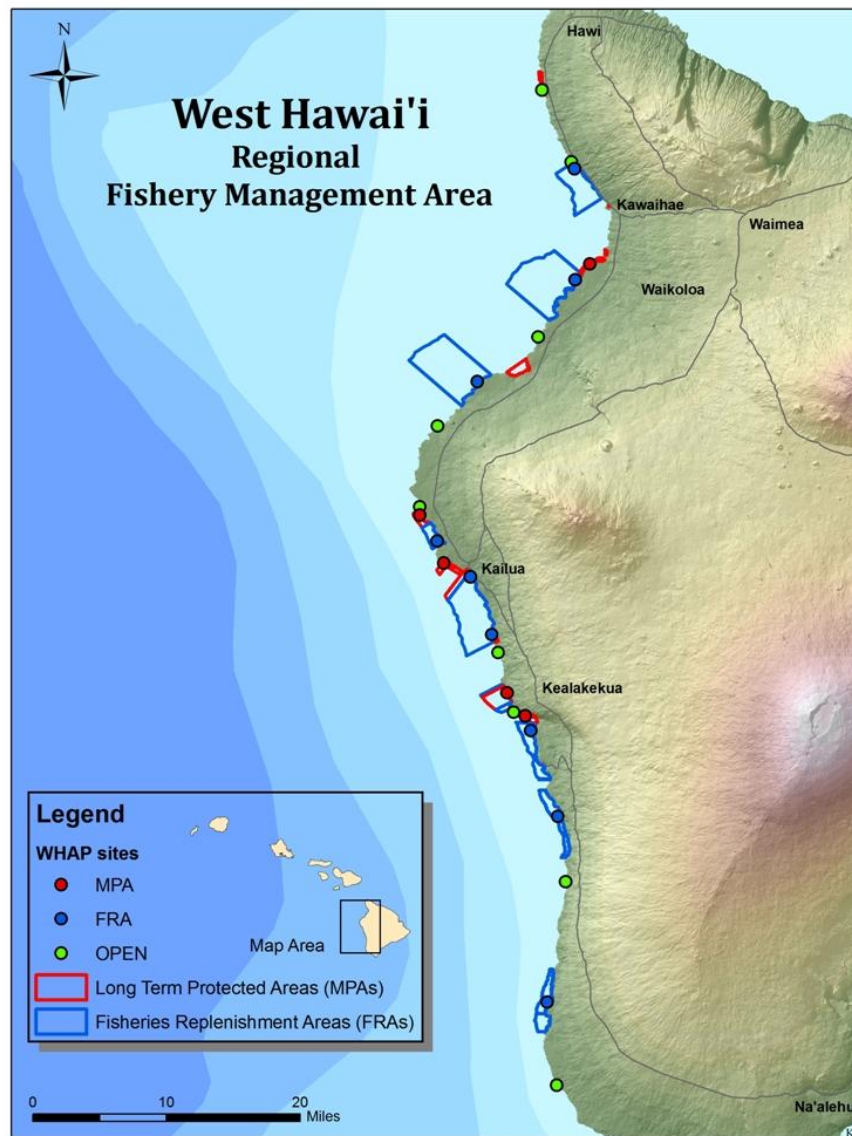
N

West Hawai'i
Regional
Fishery Management Area

Hawi
Kawaihae
Waimea
Waikoloa
Kailua
Kealakekua

Legend
WHAP sites
MPA
FRA
OPEN
Map Area
Long Term Protected Areas (MPAs)
Fisheries Replenishment Areas (FRAs)

0 10 20 Miles

Na'alehu